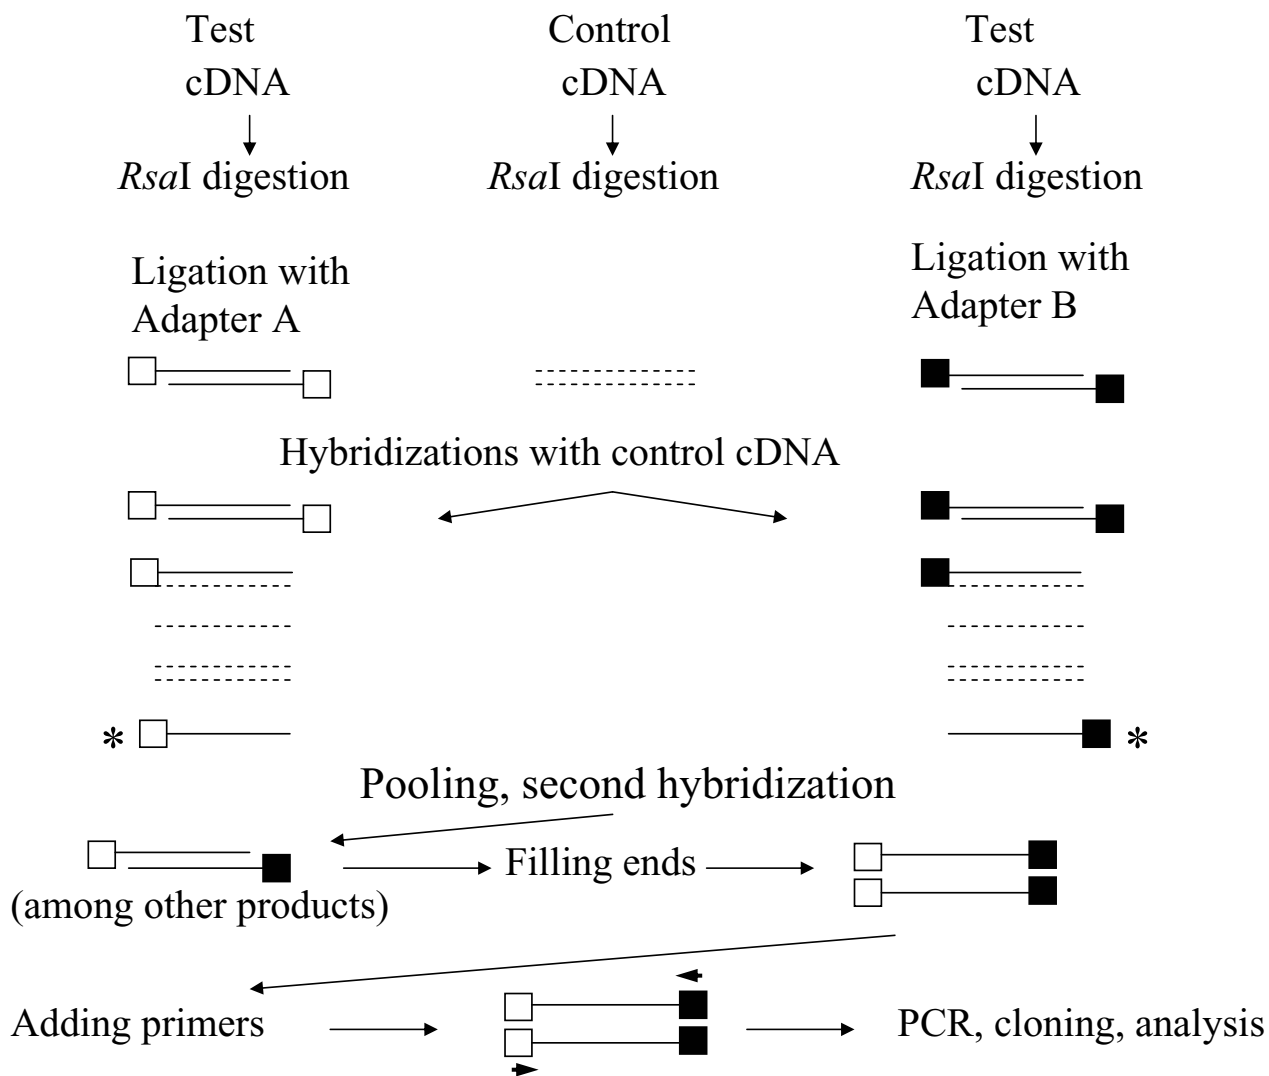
Test cDNA

Control cDNA

Test cDNA

*Rsa*I digestion

*Rsa*I digestion

*Rsa*I digestion

Ligation with Adapter A

Ligation with Adapter B

Hybridizations with control cDNA

*

*

Pooling, second hybridization

(among other products)

Filling ends

Adding primers

PCR, cloning, analysis